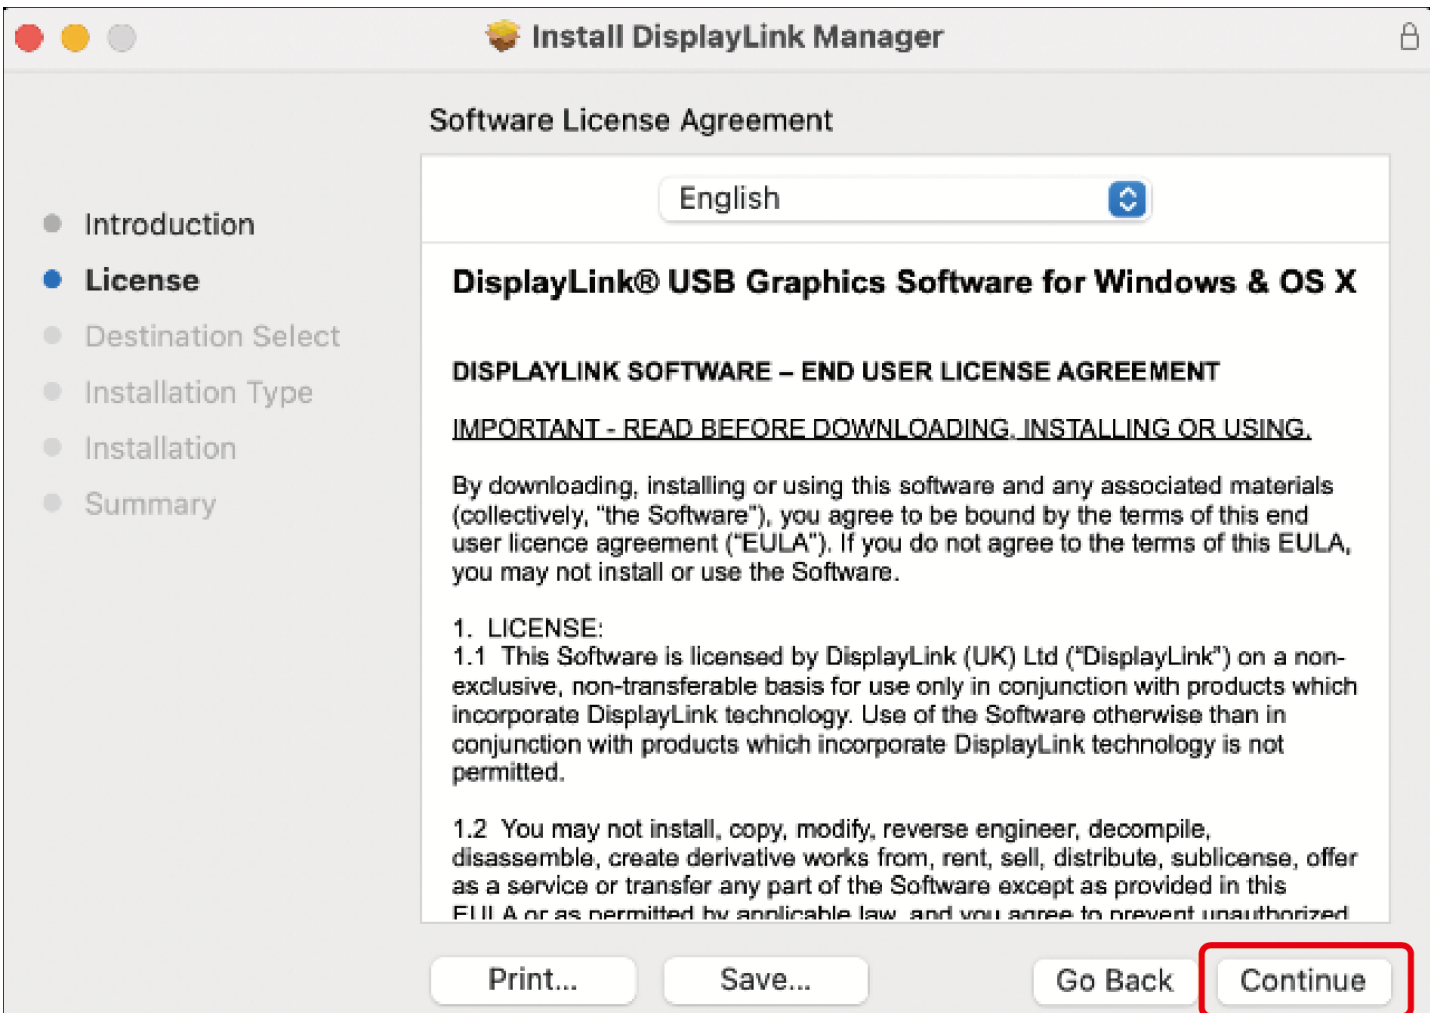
Install DisplayLink Manager

Software License Agreement

Introduction

License

Destination Select

Installation Type

Installation

Summary

English

DisplayLink® USB Graphics Software for Windows & OS X

DISPLAYLINK SOFTWARE – END USER LICENSE AGREEMENT

IMPORTANT - READ BEFORE DOWNLOADING, INSTALLING OR USING.

By downloading, installing or using this software and any associated materials (collectively, "the Software"), you agree to be bound by the terms of this end user licence agreement ("EULA"). If you do not agree to the terms of this EULA, you may not install or use the Software.

1. LICENSE:
1.1 This Software is licensed by DisplayLink (UK) Ltd ("DisplayLink") on a non-exclusive, non-transferable basis for use only in conjunction with products which incorporate DisplayLink technology. Use of the Software otherwise than in conjunction with products which incorporate DisplayLink technology is not permitted.

1.2 You may not install, copy, modify, reverse engineer, decompile, disassemble, create derivative works from, rent, sell, distribute, sublicense, offer as a service or transfer any part of the Software except as provided in this EULA or as permitted by applicable law, and you agree to prevent unauthorized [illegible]

Print...

Save...

Go Back

Continue